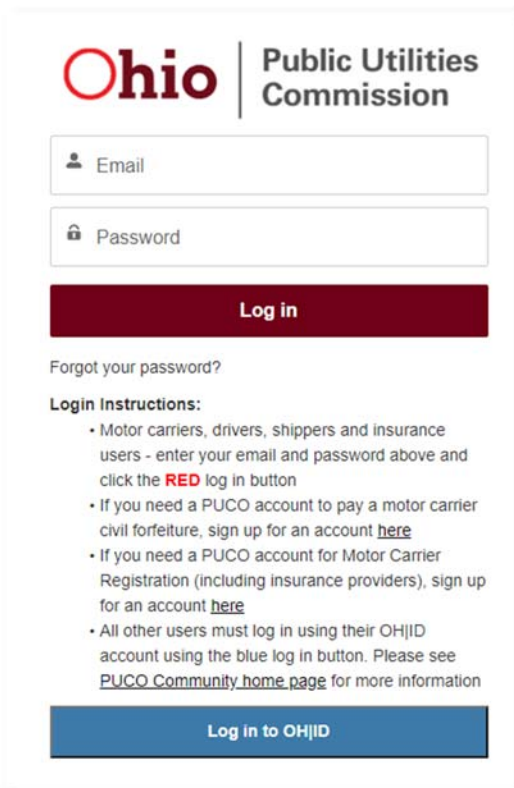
Ohio | Public Utilities Commission

Email

Password

Log in

Forgot your password?

Login Instructions:

- Motor carriers, drivers, shippers and insurance users - enter your email and password above and click the RED log in button
- If you need a PUCO account to pay a motor carrier civil forfeiture, sign up for an account here
- If you need a PUCO account for Motor Carrier Registration (including insurance providers), sign up for an account here
- All other users must log in using their OH|ID account using the blue log in button. Please see PUCO Community home page for more information

Log in to OH|ID